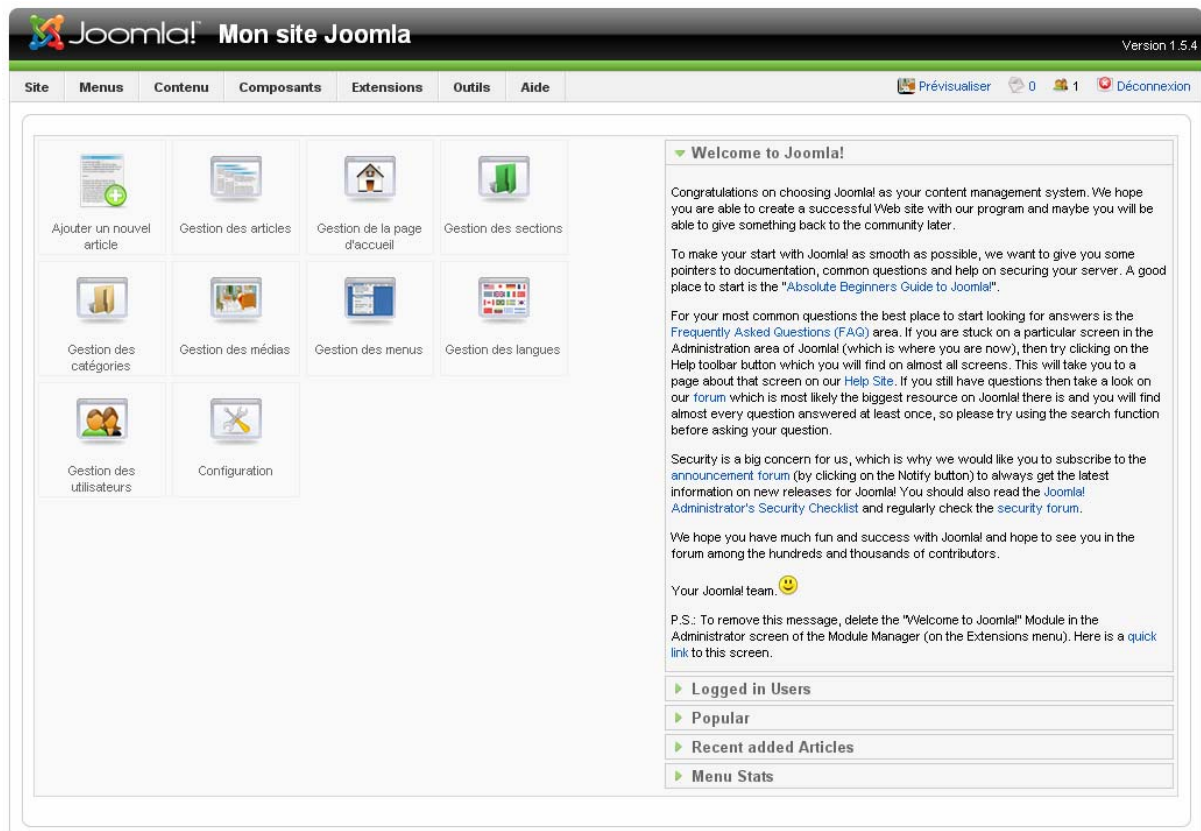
Joomla! Mon site Joomla

Version 1.5.4

Site Menus Contenu Composants Extensions Outils Aide

Prévisualiser 0 1 Déconnexion

Ajouter un nouvel article

Gestion des articles

Gestion de la page d'accueil

Gestion des sections

Gestion des catégories

Gestion des médias

Gestion des menus

Gestion des langues

Gestion des utilisateurs

Configuration

Welcome to Joomla!

Congratulations on choosing Joomla! as your content management system. We hope you are able to create a successful Web site with our program and maybe you will be able to give something back to the community later.

To make your start with Joomla! as smooth as possible, we want to give you some pointers to documentation, common questions and help on securing your server. A good place to start is the "Absolute Beginners Guide to Joomla!".

For your most common questions the best place to start looking for answers is the Frequently Asked Questions (FAQ) area. If you are stuck on a particular screen in the Administration area of Joomla! (which is where you are now), then try clicking on the Help toolbar button which you will find on almost all screens. This will take you to a page about that screen on our Help Site. If you still have questions then take a look on our forum which is most likely the biggest resource on Joomla! there is and you will find almost every question answered at least once, so please try using the search function before asking your question.

Security is a big concern for us, which is why we would like you to subscribe to the announcement forum (by clicking on the Notify button) to always get the latest information on new releases for Joomla! You should also read the Joomla! Administrator's Security Checklist and regularly check the security forum.

We hope you have much fun and success with Joomla! and hope to see you in the forum among the hundreds and thousands of contributors.

Your Joomla! team.

P.S.: To remove this message, delete the "Welcome to Joomla!" Module in the Administrator screen of the Module Manager (on the Extensions menu). Here is a quick link to this screen.

Logged in Users

Popular

Recent added Articles

Menu Stats